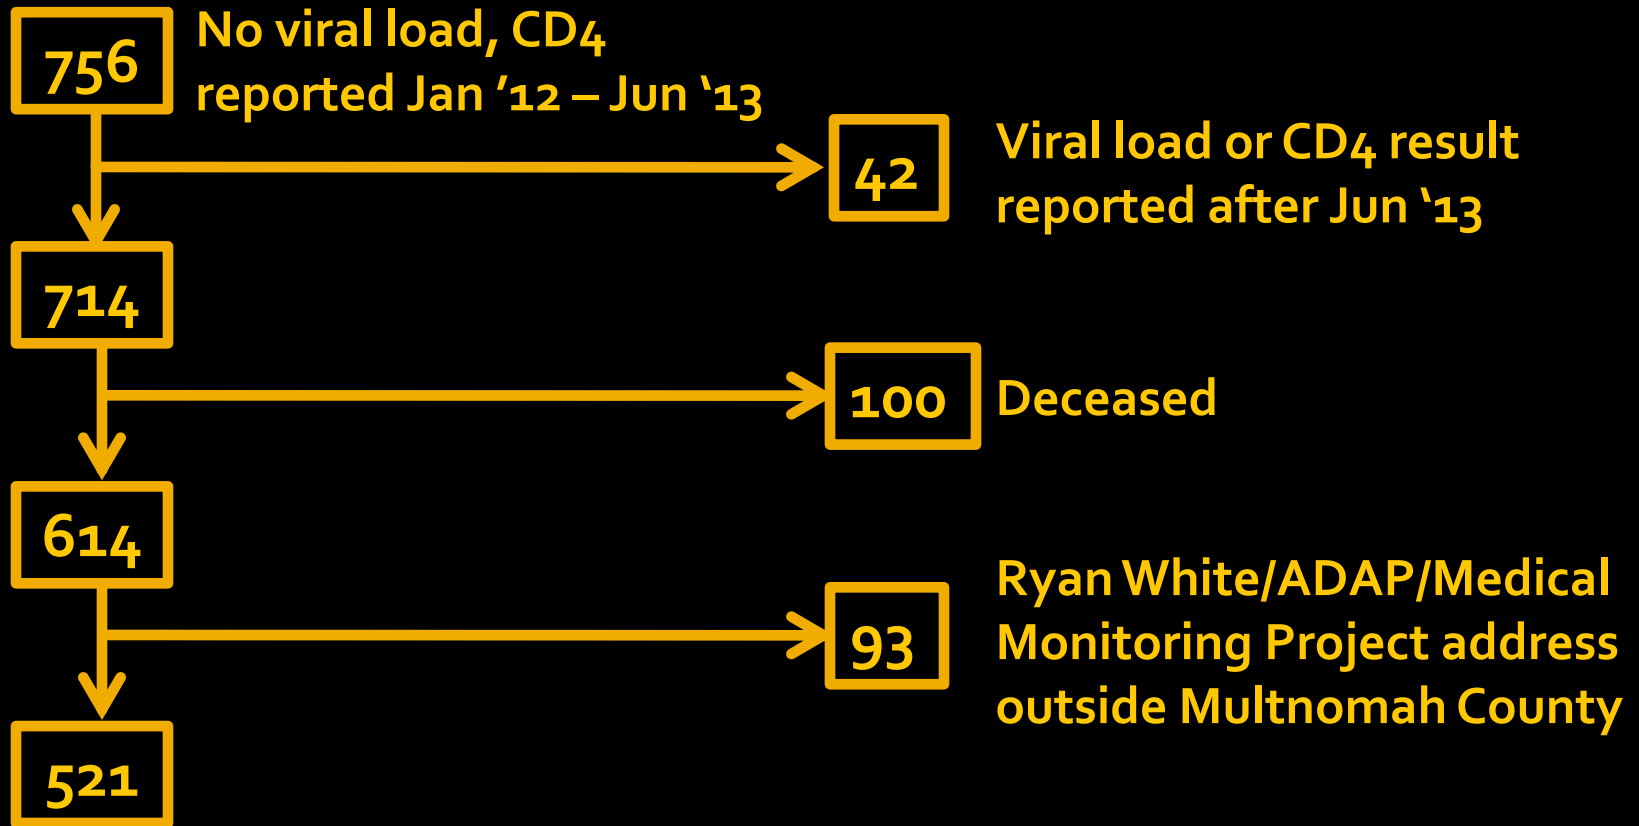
756

No viral load, CD4 reported Jan '12 – Jun '13

42

Viral load or CD4 result reported after Jun '13

714

100

Deceased

614

93

Ryan White/ADAP/Medical Monitoring Project address outside Multnomah County

521